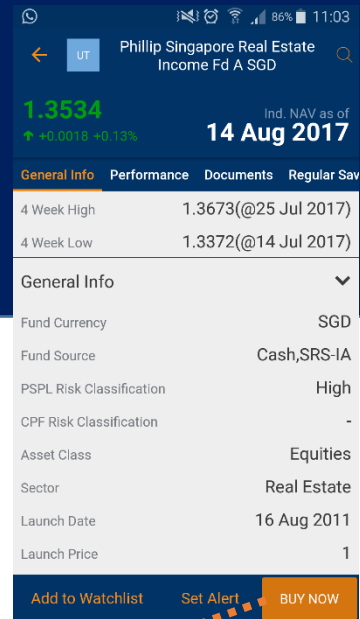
86% 11:03

UT Phillip Singapore Real Estate Income Fd A SGD

1.3534
+0.0018 +0.13%

Ind. NAV as of
14 Aug 2017

General Info Performance Documents Regular Sav

| 4 Week High | 1.3673(@25 Jul 2017) |
|---|---|
| 4 Week Low | 1.3372(@14 Jul 2017) |

General Info

| Fund Currency | SGD |
|---|---|
| Fund Source | Cash,SRS-IA |
| PSPL Risk Classification | High |
| CPF Risk Classification | - |
| Asset Class | Equities |
| Sector | Real Estate |
| Launch Date | 16 Aug 2011 |
| Launch Price | 1 |

Add to Watchlist Set Alert BUY NOW